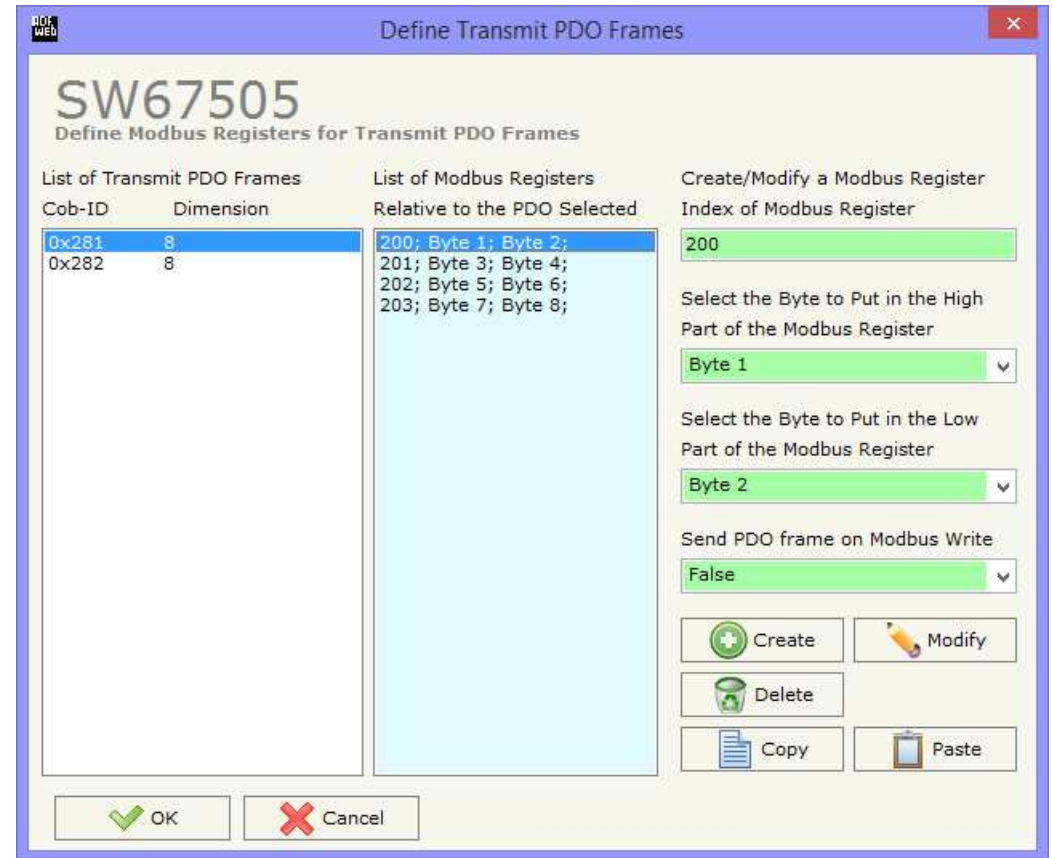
ADF WEB

Define Transmit PDO Frames

SW67505
Define Modbus Registers for Transmit PDO Frames

List of Transmit PDO Frames
Cob-ID Dimension

0x281 8
0x282 8

List of Modbus Registers
Relative to the PDO Selected

200; Byte 1; Byte 2;
201; Byte 3; Byte 4;
202; Byte 5; Byte 6;
203; Byte 7; Byte 8;

Create/Modify a Modbus Register
Index of Modbus Register

200

Select the Byte to Put in the High Part of the Modbus Register

Byte 1

Select the Byte to Put in the Low Part of the Modbus Register

Byte 2

Send PDO frame on Modbus Write

False

Create
Modify
Delete
Copy
Paste

OK
Cancel